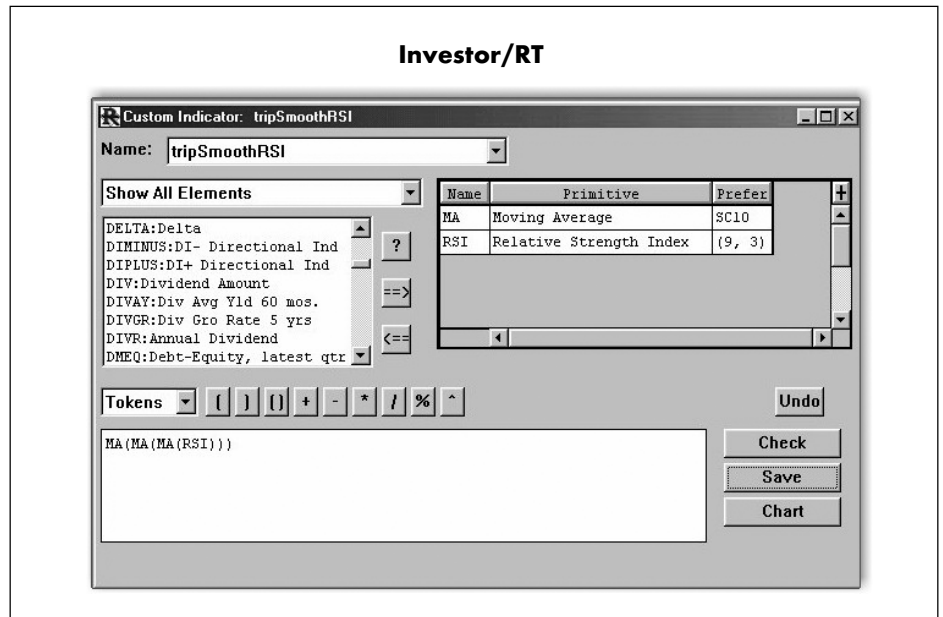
Investor/RT

Custom Indicator: tripSmoothRSI

Name: tripSmoothRSI

Show All Elements

DELTA:Delta
DIMINUS:DI- Directional Ind
DIPLUS:DI+ Directional Ind
DIV:Dividend Amount
DIVAY:Div Avg Yld 60 mos.
DIVGR:Div Gro Rate 5 yrs
DIVR:Annual Dividend
DMEQ:Debt-Equity, latest qtr

?
==>
<==

| Name | Primitive | Prefer |
|---|---|---|
| MA | Moving Average | SC10 |
| RSI | Relative Strength Index | (9, 3) |

+

Tokens ( ) () + - * / % ^

Undo

MA(MA(MA(RSI)))

Check
Save
Chart